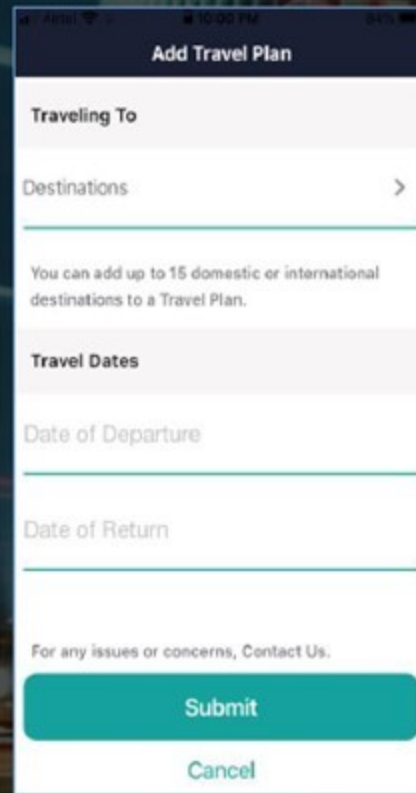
Airtel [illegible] 10:00 PM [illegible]

Add Travel Plan

Traveling To

Destinations >

You can add up to 15 domestic or international destinations to a Travel Plan.

Travel Dates

Date of Departure

Date of Return

For any issues or concerns, Contact Us.

Submit

Cancel